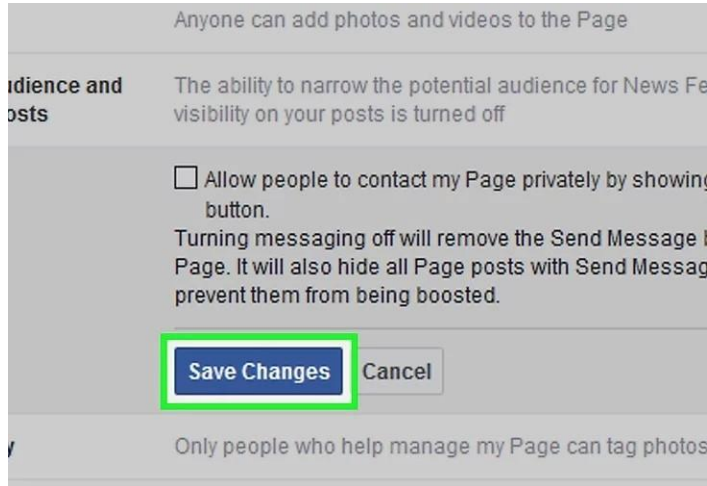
Anyone can add photos and videos to the Page

udience and osts

The ability to narrow the potential audience for News Fe visibility on your posts is turned off

Allow people to contact my Page privately by showing button.

Turning messaging off will remove the Send Message b Page. It will also hide all Page posts with Send Messag prevent them from being boosted.

Save Changes

Cancel

y

Only people who help manage my Page can tag photos